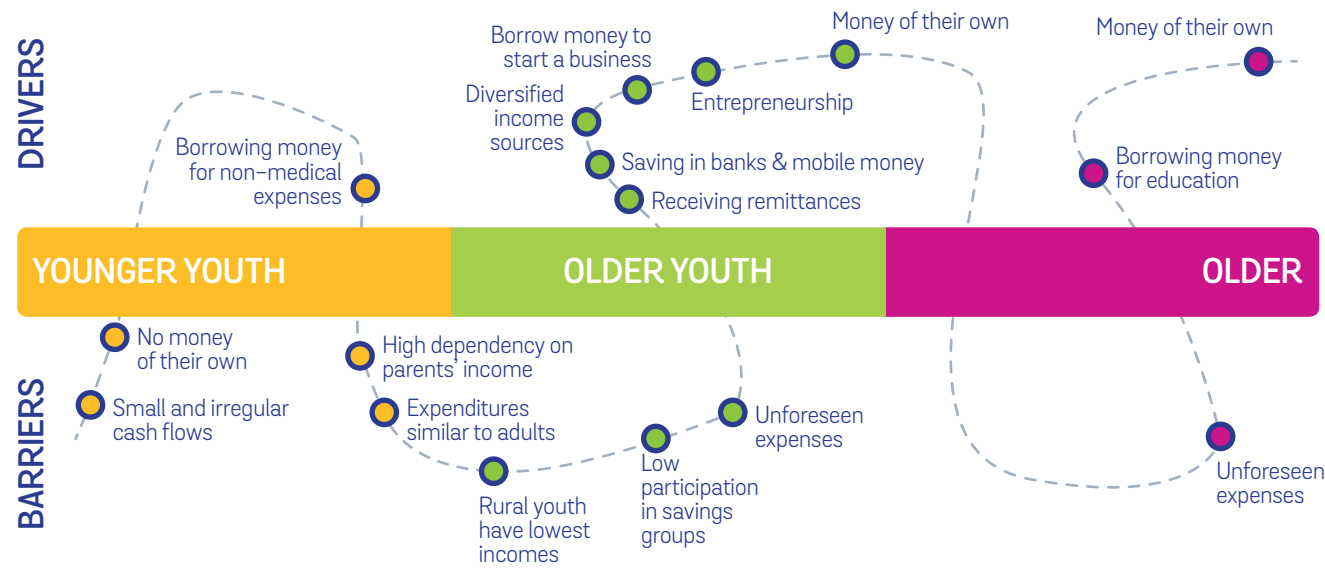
DRIVERS

Borrowing money for non-medical expenses

Borrow money to start a business

Diversified income sources

Money of their own

Entrepreneurship

Saving in banks & mobile money

Receiving remittances

Money of their own

Borrowing money for education

YOUNGER YOUTH

OLDER YOUTH

OLDER

BARRIERS

No money of their own

Small and irregular cash flows

High dependency on parents' income

Expenditures similar to adults

Rural youth have lowest incomes

Low participation in savings groups

Unforeseen expenses

Unforeseen expenses